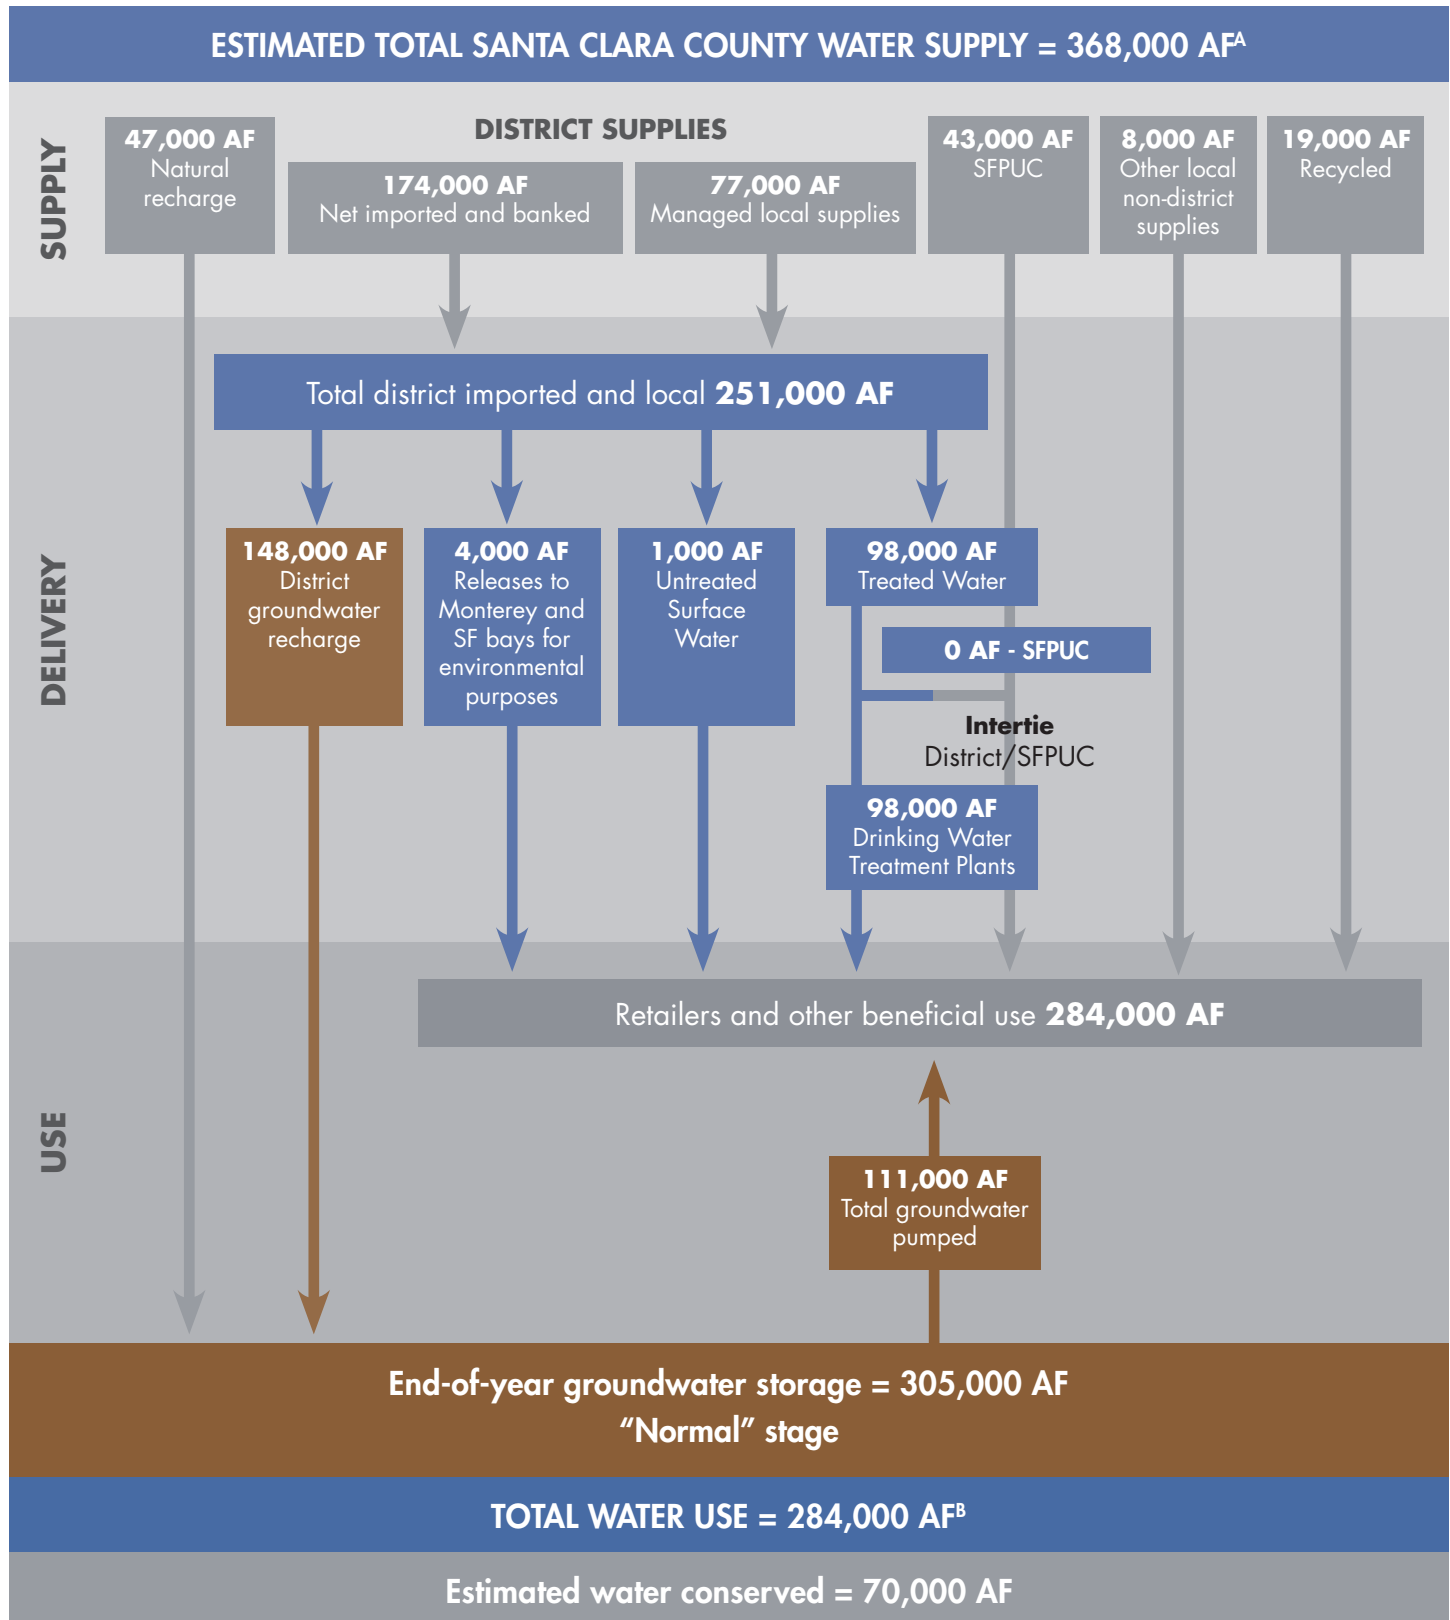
ESTIMATED TOTAL SANTA CLARA COUNTY WATER SUPPLY = 368,000 AF$^{A}$

SUPPLY

47,000 AF
Natural recharge

DISTRICT SUPPLIES

174,000 AF
Net imported and banked

77,000 AF
Managed local supplies

43,000 AF
SFPUC

8,000 AF
Other local non-district supplies

19,000 AF
Recycled

DELIVERY

Total district imported and local 251,000 AF

148,000 AF
District groundwater recharge

4,000 AF
Releases to Monterey and SF bays for environmental purposes

1,000 AF
Untreated Surface Water

98,000 AF
Treated Water

0 AF - SFPUC

Intertie
District/SFPUC

98,000 AF
Drinking Water Treatment Plants

USE

Retailers and other beneficial use 284,000 AF

111,000 AF
Total groundwater pumped

End-of-year groundwater storage = 305,000 AF
“Normal” stage

TOTAL WATER USE = 284,000 AF$^{B}$

Estimated water conserved = 70,000 AF